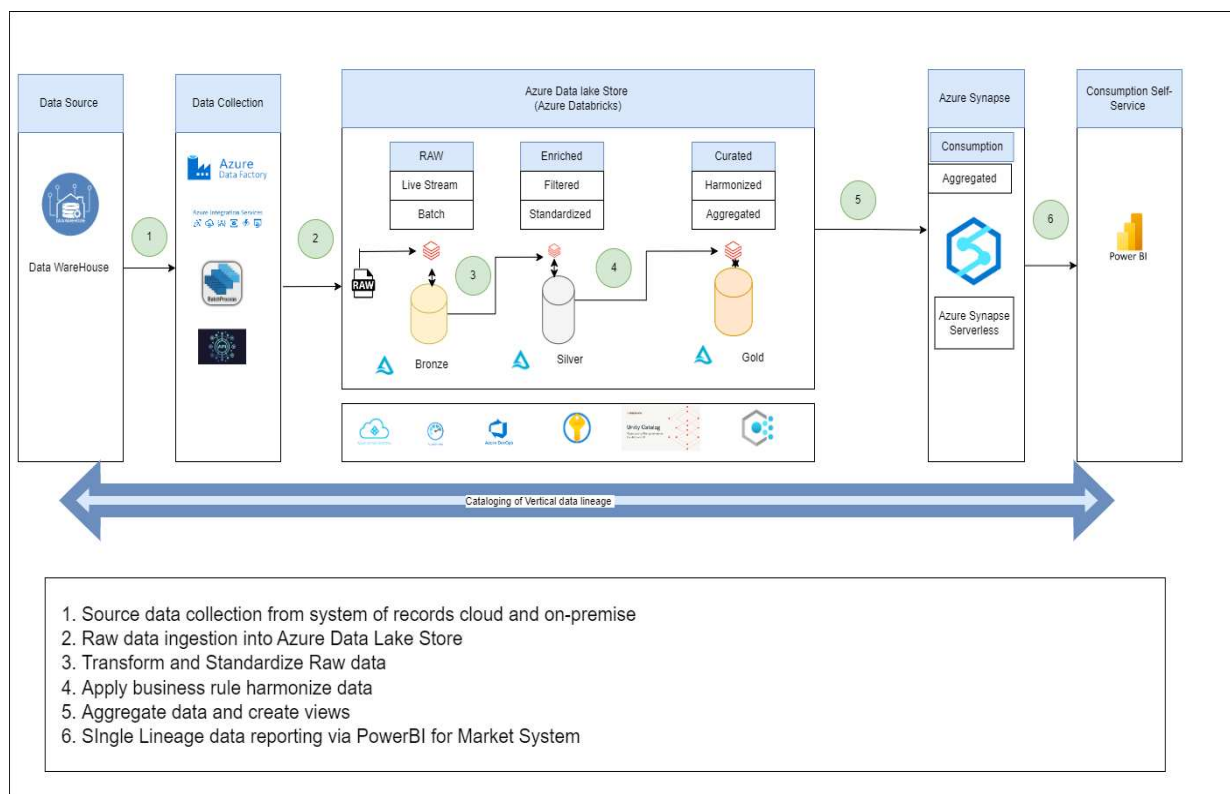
Data Source

DATA WAREHOUSE

Data WareHouse

1

Data Collection

Azure
Data Factory

Azure Integration Services

BatchProcess

2

Azure Data lake Store
(Azure Databricks)

| RAW |
|---|
| Live Stream |
| Batch |

| Enriched |
|---|
| Filtered |
| Standardized |

| Curated |
|---|
| Harmonized |
| Aggregated |

RAW

3

4

Bronze

Silver

Gold

Azure DevOps

Unity Catalog

5

Azure Synapse

Consumption

Aggregated

Azure Synapse Serverless

6

Consumption Self-Service

Power BI

Cataloging of Vertical data lineage

1. Source data collection from system of records cloud and on-premise
2. Raw data ingestion into Azure Data Lake Store
3. Transform and Standardize Raw data
4. Apply business rule harmonize data
5. Aggregate data and create views
6. SIngle Lineage data reporting via PowerBI for Market System